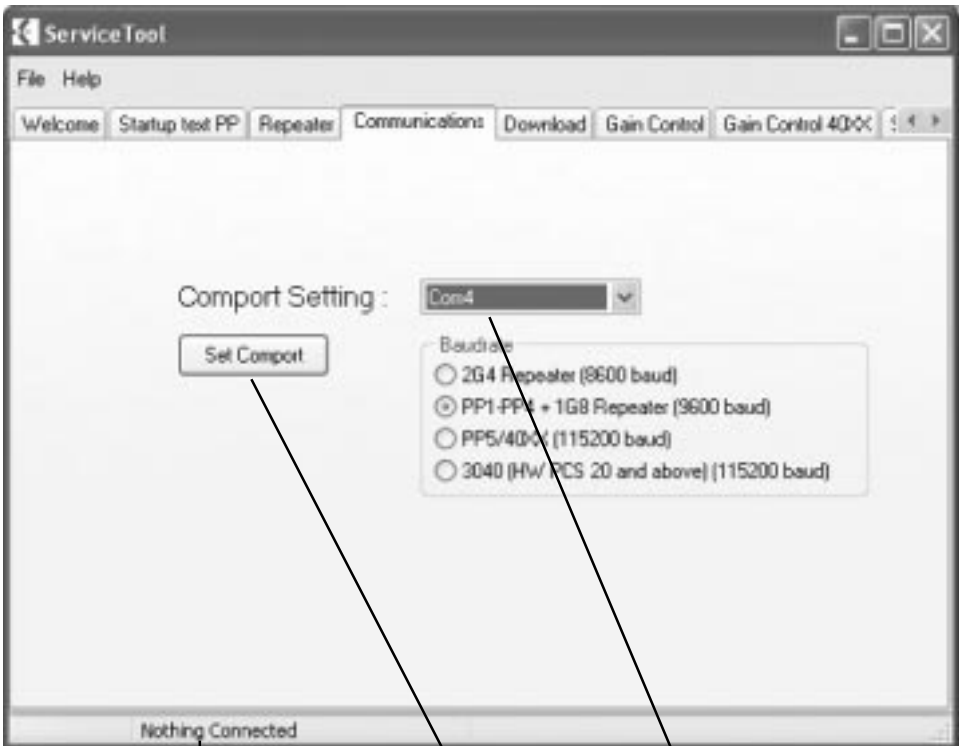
ServiceTool

File Help

Welcome | Startup text PP | Repeater | Communications | Download | Gain Control | Gain Control 40XX

Comport Setting : Com4

Set Comport

Baudrate
2G4 Repeater (8600 baud)
PP1-PP4 + 1G8 Repeater (9600 baud)
PP5/40XX (115200 baud)
3040 (HW PCS 20 and above) (115200 baud)

Nothing Connected